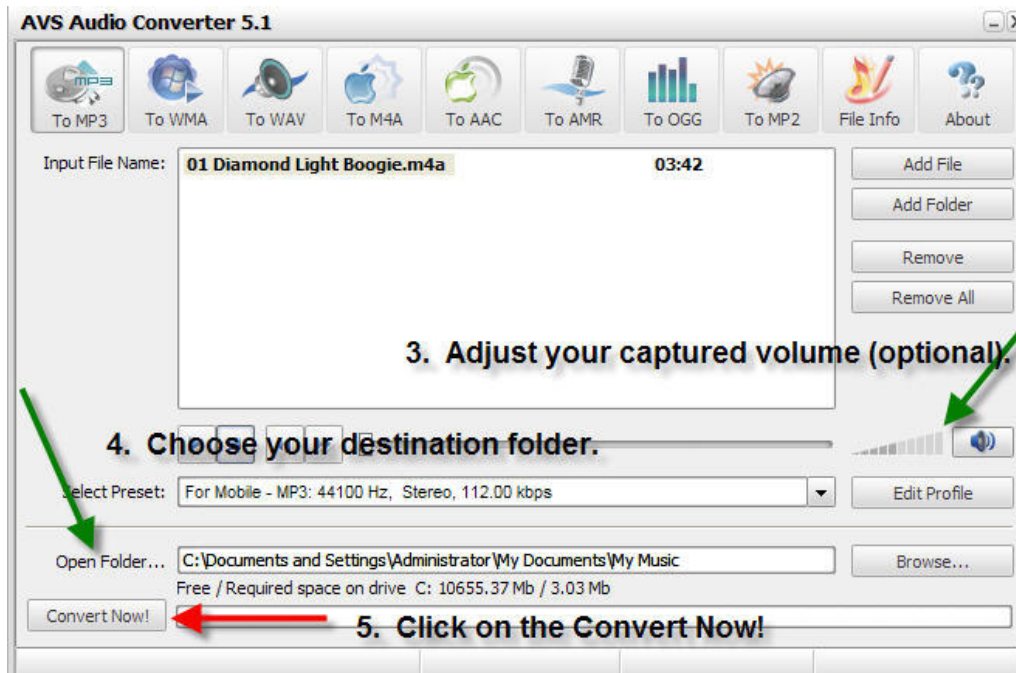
AVS Audio Converter 5.1

MP3

To MP3 To WMA To WAV To M4A To AAC To AMR To OGG To MP2 File Info About

Input File Name: 01 Diamond Light Boogie.m4a 03:42

Add File
Add Folder
Remove
Remove All

3. Adjust your captured volume (optional).

4. Choose your destination folder.

Select Preset: For Mobile - MP3: 44100 Hz, Stereo, 112.00 kbps

Edit Profile

Open Folder... C:\Documents and Settings\Administrator\My Documents\My Music

Browse...

Free / Required space on drive C: 10655.37 Mb / 3.03 Mb

Convert Now!

5. Click on the Convert Now!